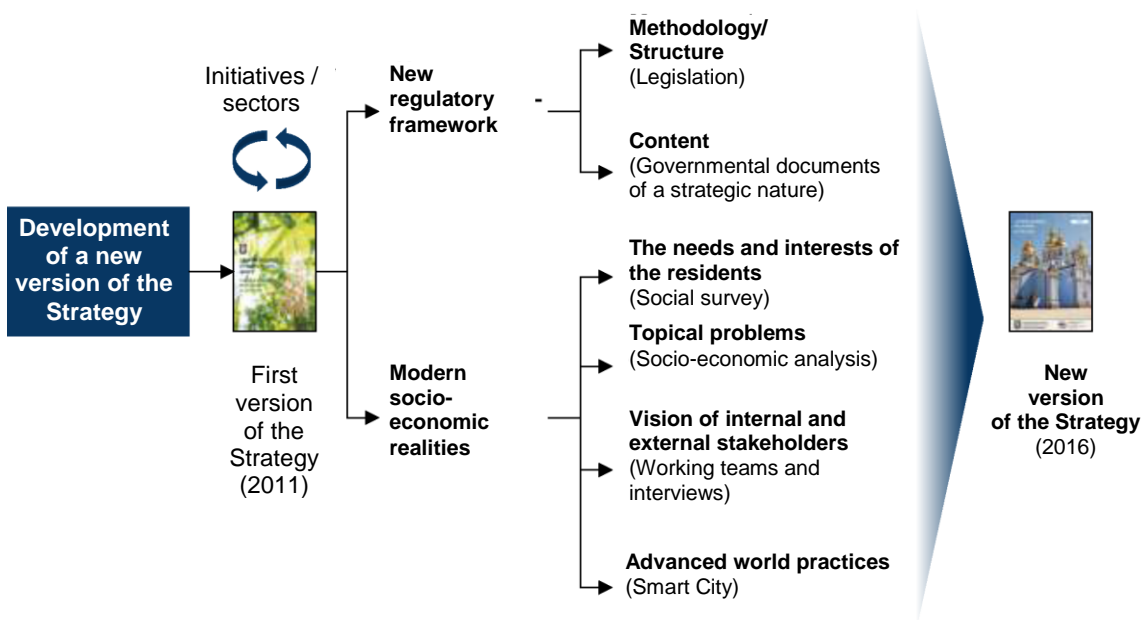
Development of a new version of the Strategy

Initiatives / sectors

First version of the Strategy (2011)

New regulatory framework

Modern socio-economic realities

Methodology/ Structure
(Legislation)

Content
(Governmental documents of a strategic nature)

The needs and interests of the residents
(Social survey)

Topical problems
(Socio-economic analysis)

Vision of internal and external stakeholders
(Working teams and interviews)

Advanced world practices
(Smart City)

New version of the Strategy
(2016)